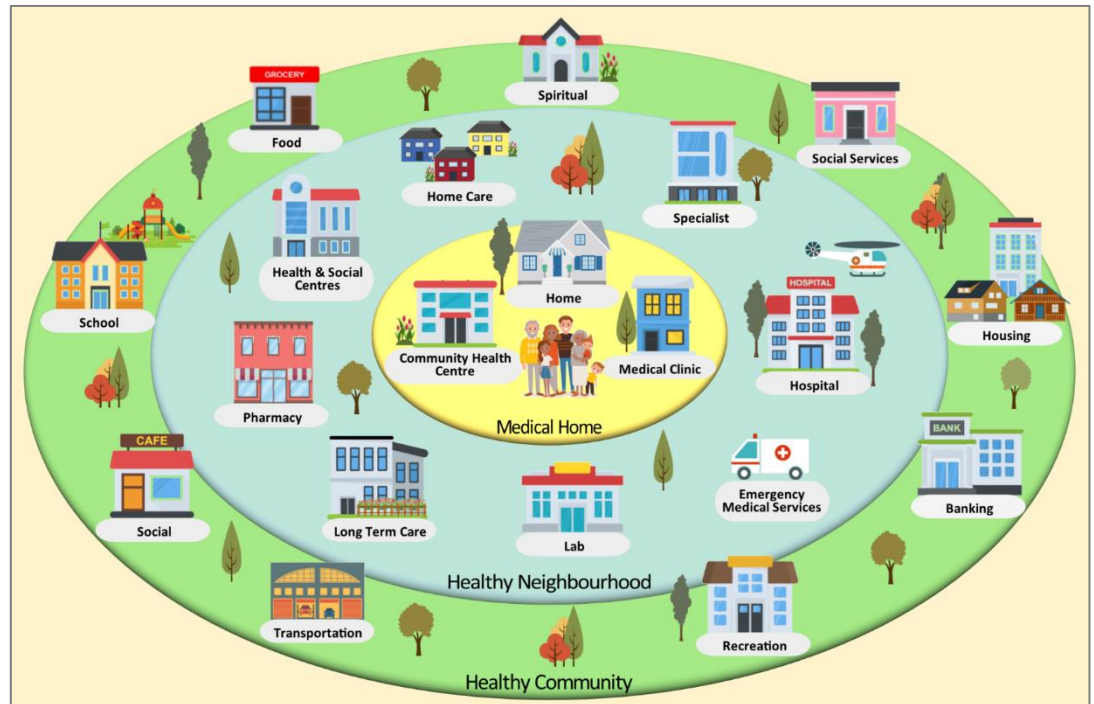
GROCERY
Food

Spiritual

Social Services

Home Care

Specialist

Health & Social Centres

School

Home

HOSPITAL

Housing

Community Health Centre

Medical Clinic

Hospital

Pharmacy

Medical Home

BANK

Banking

CAFE

Social

Long Term Care

Lab

Emergency Medical Services

Healthy Neighbourhood

Transportation

Recreation

Healthy Community